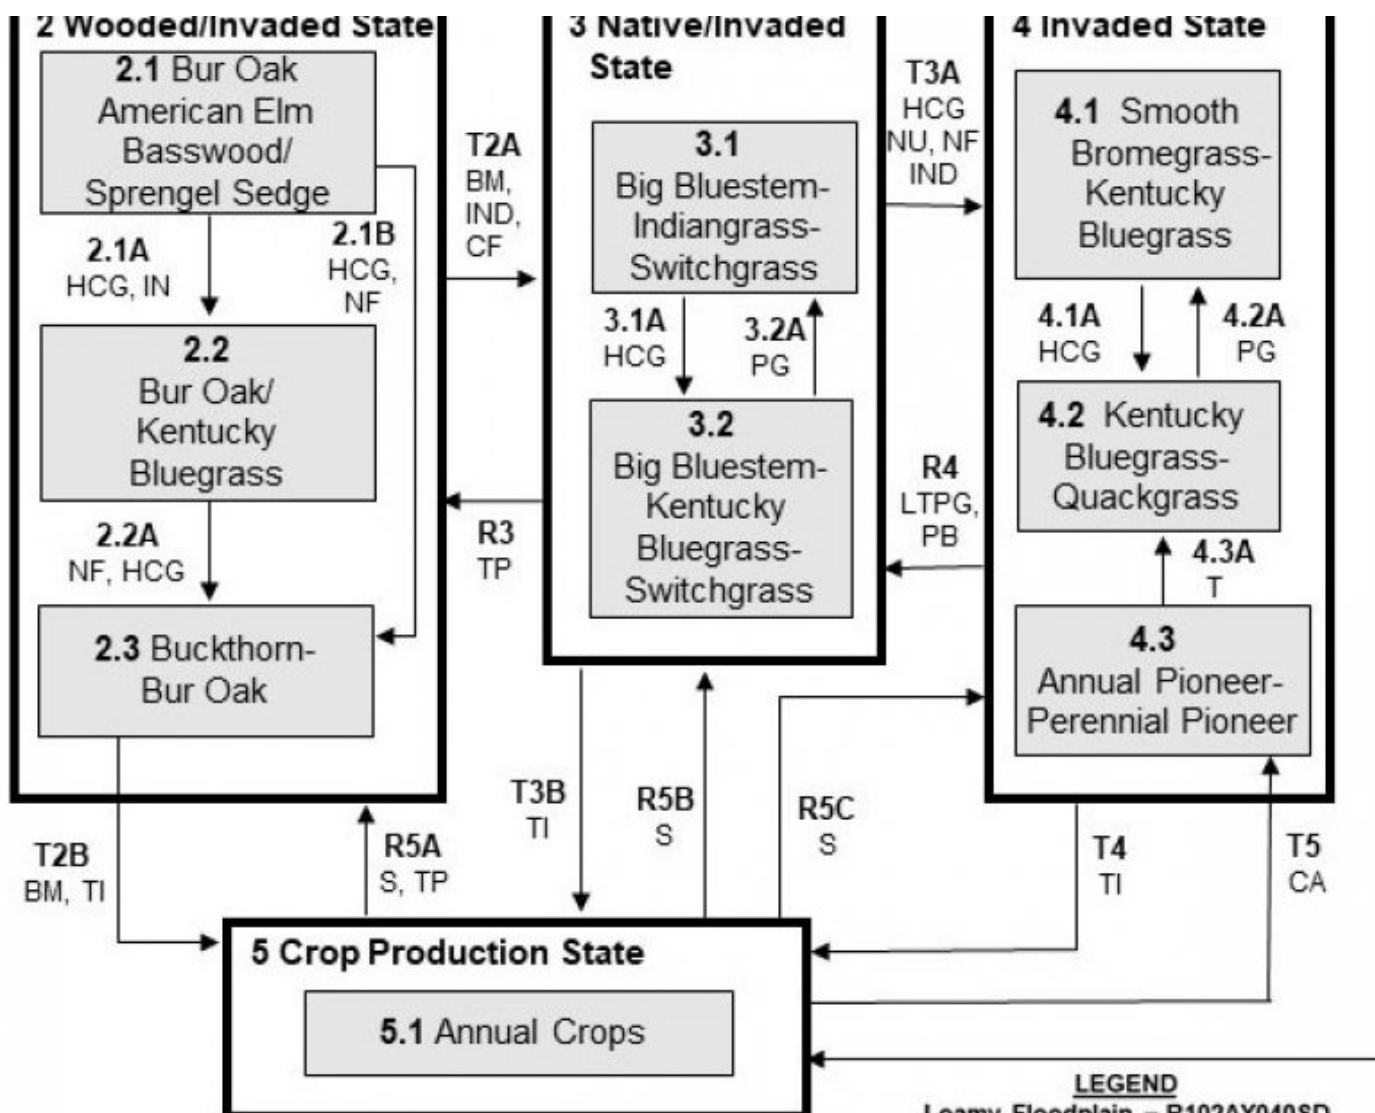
2 Wooded/Invaded State

2.1 Bur Oak American Elm Basswood/ Sprengel Sedge

2.1A
HCG, IN

2.1B
HCG, NF

2.2
Bur Oak/ Kentucky Bluegrass

2.2A
NF, HCG

2.3 Buckthorn-Bur Oak

T2A
BM, IND, CF

R3
TP

3 Native/Invaded State

3.1
Big Bluestem-Indiangrass-Switchgrass

3.1A
HCG

3.2A
PG

3.2
Big Bluestem-Kentucky Bluegrass-Switchgrass

T3A
HCG
NU, NF
IND

R4
LTPG, PB

4 Invaded State

4.1 Smooth Bromegrass-Kentucky Bluegrass

4.1A
HCG

4.2A
PG

4.2 Kentucky Bluegrass-Quackgrass

4.3A
T

4.3
Annual Pioneer-Perennial Pioneer

T2B
BM, TI

R5A
S, TP

T3B
TI

R5B
S

R5C
S

T4
TI

T5
CA

5 Crop Production State

5.1 Annual Crops

LEGEND
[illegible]